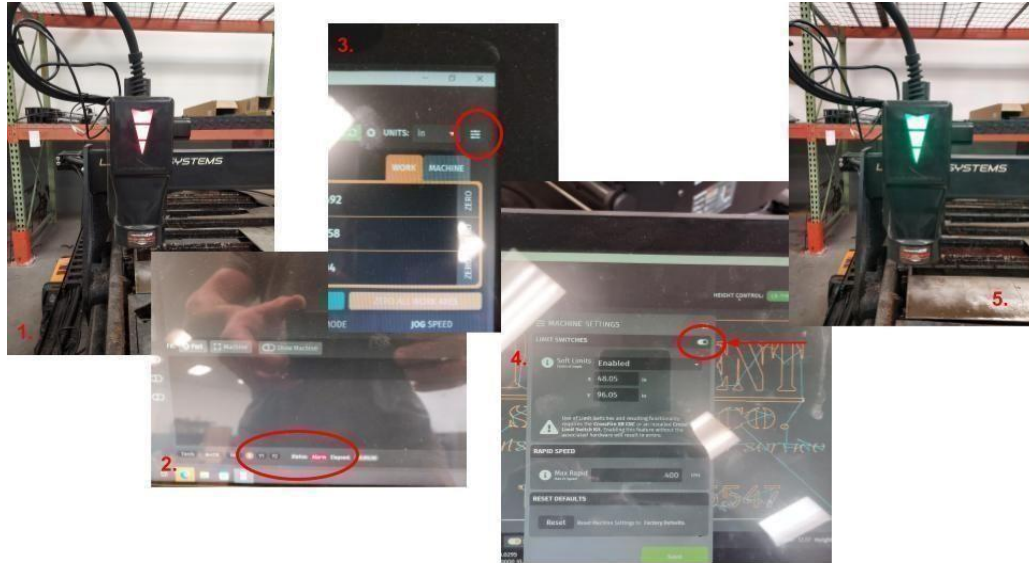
1.

SYSTEMS

2.

Machine

Show Machine

Status Alarm

3.

UNITS: in

WORK MACHINE

92

58

ZERO

ZERO

JOG SPEED

MODE

4.

HEIGHT CONTROL

MACHINE SETTINGS

LIMIT SWITCHES

Soft Limits Enabled

X 48.05 in

Y 96.05 in

RAPID SPEED

Max Rapid 400

RESET DEFAULTS

Reset Reset Machine Settings to Factory Defaults

SYSTEMS

5.